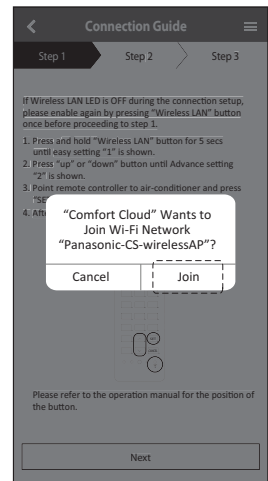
Connection Guide

Step 1
Step 2
Step 3

If Wireless LAN LED is OFF during the connection setup, please enable again by pressing "Wireless LAN" button once before proceeding to step 1.

1. Press and hold "Wireless LAN" button for 5 secs until easy setting "1" is shown.
2. Press "up" or "down" button until Advance setting "2" is shown.
3. Point remote controller to air-conditioner and press "SE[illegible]
4. Aft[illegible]

"Comfort Cloud" Wants to Join Wi-Fi Network "Panasonic-CS-wirelessAP"?

Cancel
Join

Please refer to the operation manual for the position of the button.

Next